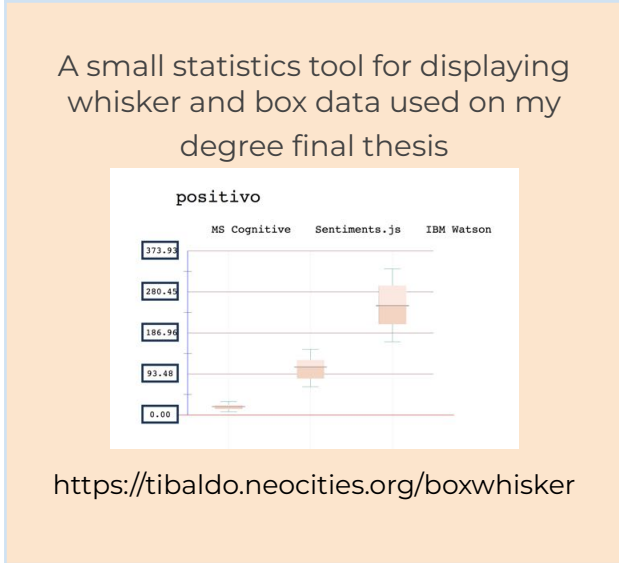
A small statistics tool for displaying whisker and box data used on my degree final thesis

positivo

MS Cognitive Sentiments.js IBM Watson

373.93

280.45

186.96

93.48

0.00

https://tibaldo.neocities.org/boxwhisker